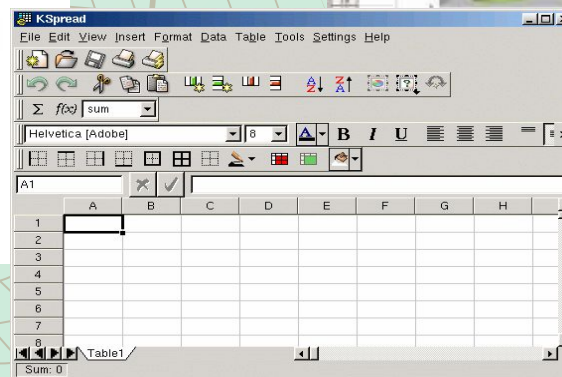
KSpread

File Edit View Insert Format Data Table Tools Settings Help

Σ f(x) sum

Helvetica [Adobe] 8

B I U

A1

| | A | B | C | D | E | F | G | H |
|---|---|---|---|---|---|---|---|---|
| 1 | | | | | | | | |
| 2 | | | | | | | | |
| 3 | | | | | | | | |
| 4 | | | | | | | | |
| 5 | | | | | | | | |
| 6 | | | | | | | | |
| 7 | | | | | | | | |
| 8 | | | | | | | | |

Table1

Sum: 0